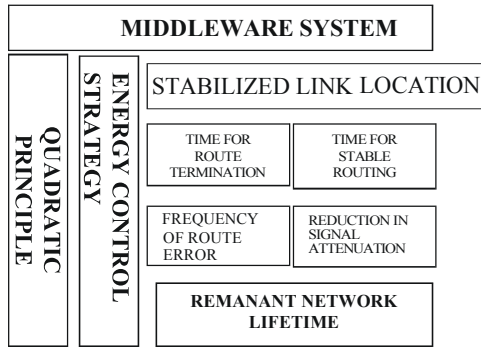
MIDDLEWARE SYSTEM

QUADRATIC PRINCIPLE

ENERGY CONTROL STRATEGY

STABILIZED LINK LOCATION

TIME FOR ROUTE TERMINATION

TIME FOR STABLE ROUTING

FREQUENCY OF ROUTE ERROR

REDUCTION IN SIGNAL ATTENUATION

REMANANT NETWORK LIFETIME